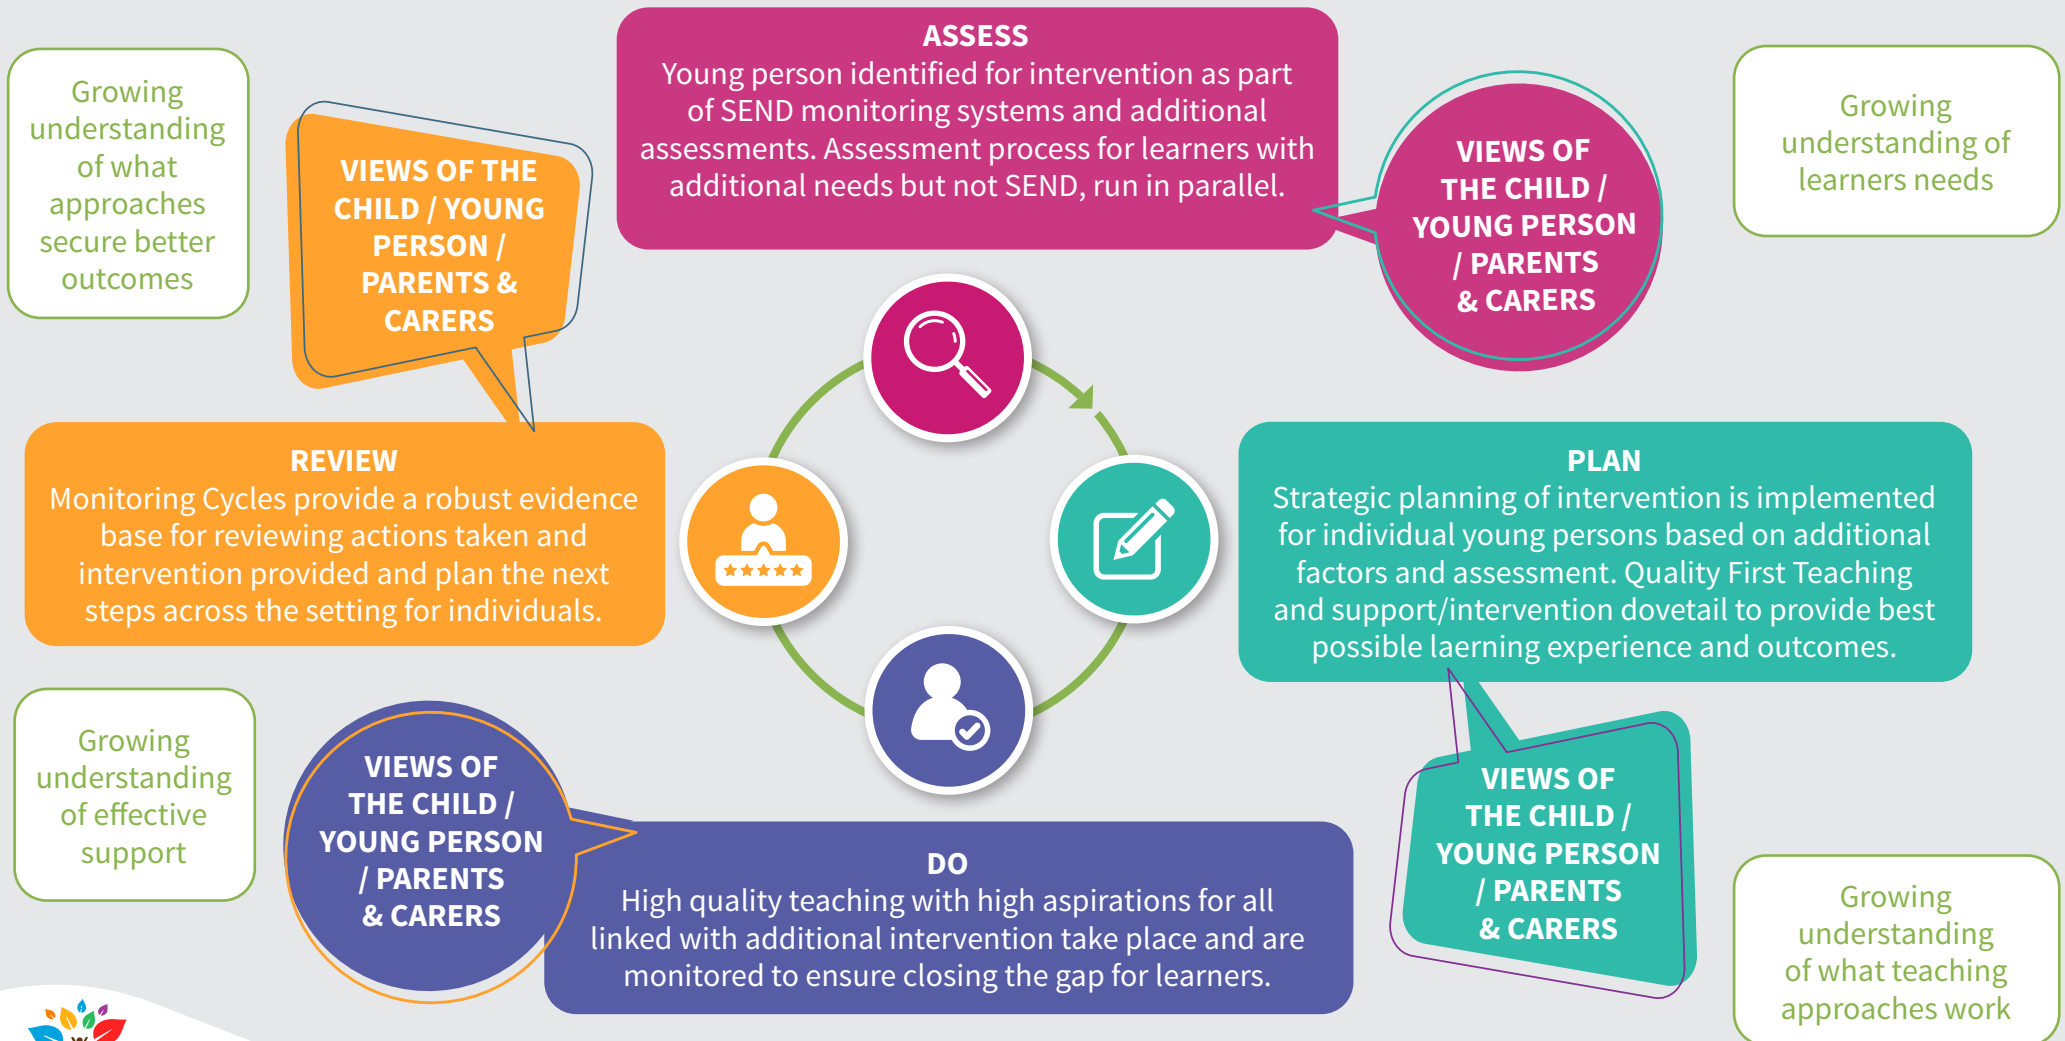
Growing understanding of what approaches secure better outcomes

VIEWS OF THE CHILD / YOUNG PERSON / PARENTS & CARERS

ASSESS
Young person identified for intervention as part of SEND monitoring systems and additional assessments. Assessment process for learners with additional needs but not SEND, run in parallel.

VIEWS OF THE CHILD / YOUNG PERSON / PARENTS & CARERS

Growing understanding of learners needs

REVIEW
Monitoring Cycles provide a robust evidence base for reviewing actions taken and intervention provided and plan the next steps across the setting for individuals.

PLAN
Strategic planning of intervention is implemented for individual young persons based on additional factors and assessment. Quality First Teaching and support/intervention dovetail to provide best possible laerning experience and outcomes.

Growing understanding of effective support

VIEWS OF THE CHILD / YOUNG PERSON / PARENTS & CARERS

DO
High quality teaching with high aspirations for all linked with additional intervention take place and are monitored to ensure closing the gap for learners.

VIEWS OF THE CHILD / YOUNG PERSON / PARENTS & CARERS

Growing understanding of what teaching approaches work